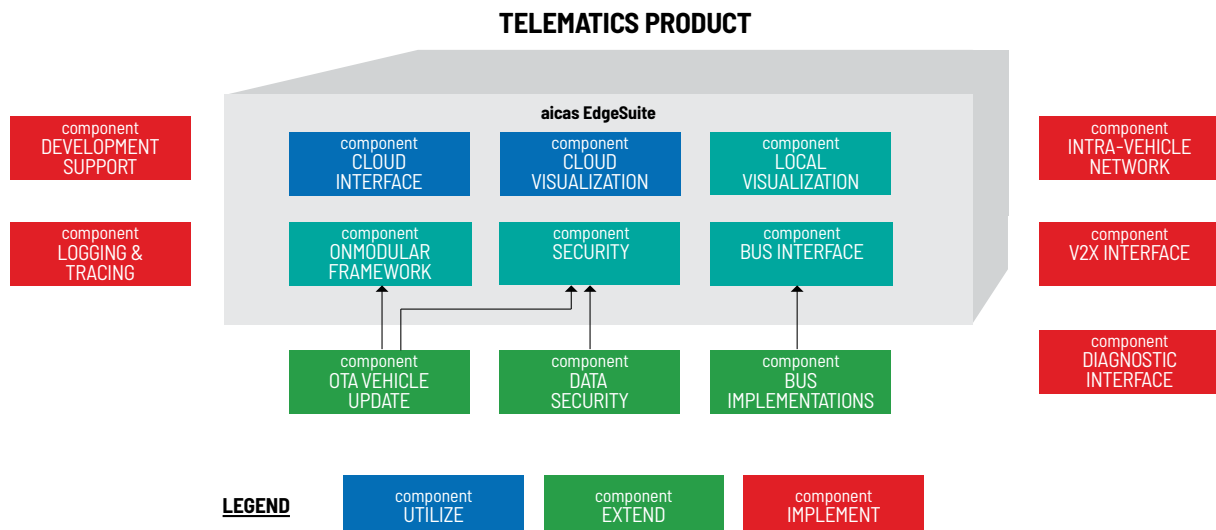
TELEMATICS PRODUCT

component
DEVELOPMENT SUPPORT

component
LOGGING & TRACING

aicas EdgeSuite

component
CLOUD INTERFACE

component
CLOUD VISUALIZATION

component
LOCAL VISUALIZATION

component
ONMODULAR FRAMEWORK

component
SECURITY

component
BUS INTERFACE

component
INTRA-VEHICLE NETWORK

component
V2X INTERFACE

component
DIAGNOSTIC INTERFACE

component
OTA VEHICLE UPDATE

component
DATA SECURITY

component
BUS IMPLEMENTATIONS

LEGEND

component
UTILIZE

component
EXTEND

component
IMPLEMENT